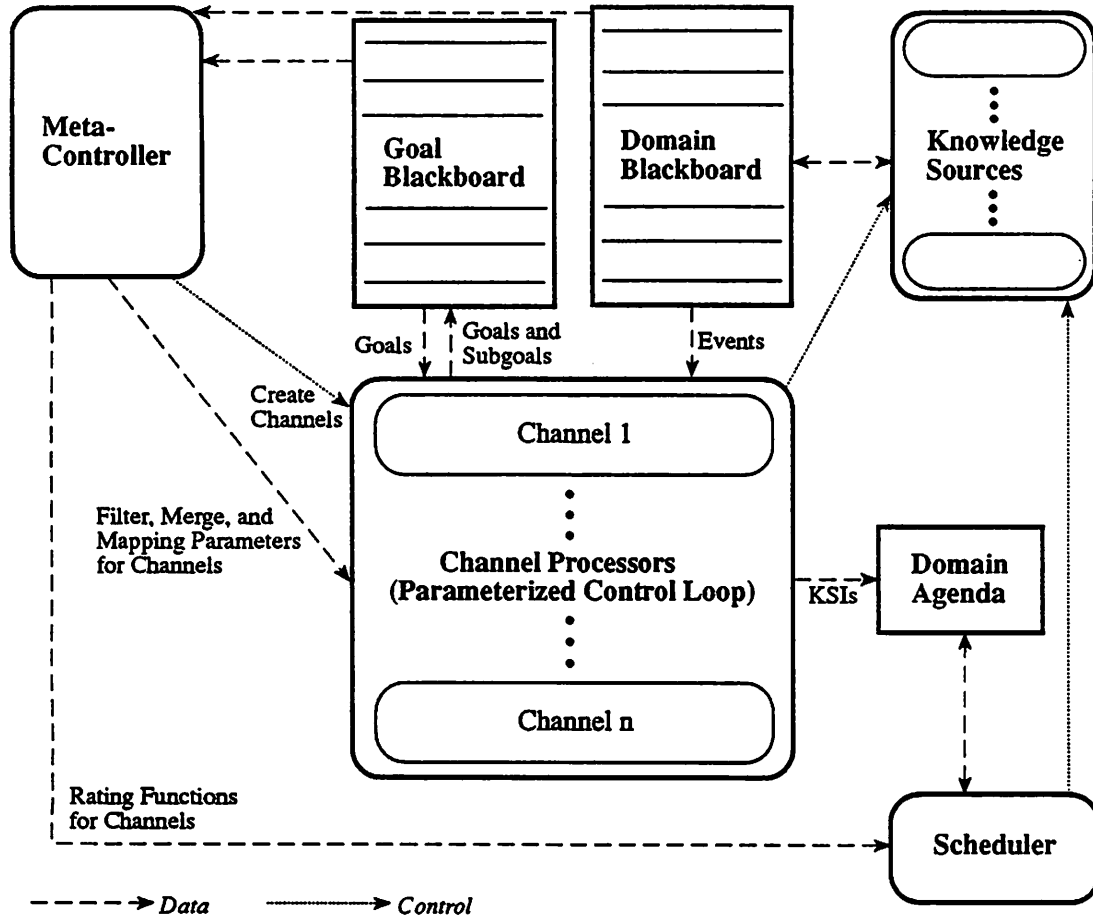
Meta-Controller

Goal Blackboard

Domain Blackboard

Knowledge Sources

Goals

Goals and Subgoals

Events

Create Channels

Channel 1

Filter, Merge, and Mapping Parameters for Channels

Channel Processors (Parameterized Control Loop)

KSIs

Domain Agenda

Channel n

Rating Functions for Channels

Scheduler

Data

Control